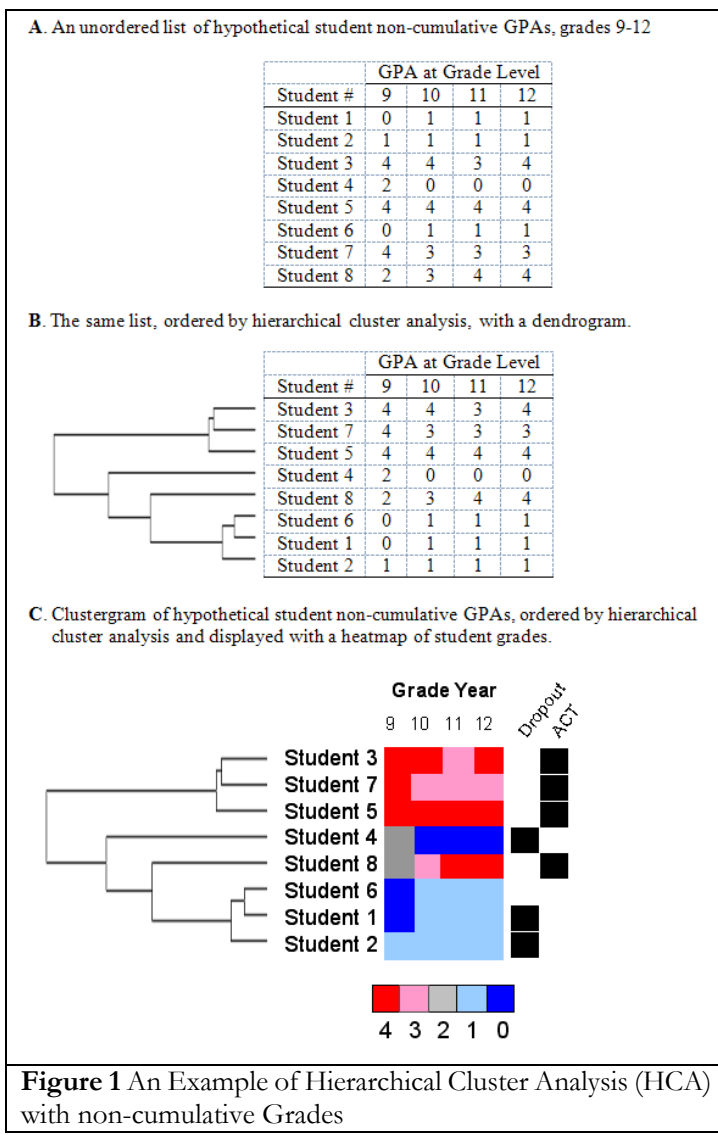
**A**. An unordered list of hypothetical student non-cumulative GPAs, grades 9-12

| | GPA at Grade Level | | | |
|---|---|---|---|---|
| Student # | 9 | 10 | 11 | 12 |
| Student 1 | 0 | 1 | 1 | 1 |
| Student 2 | 1 | 1 | 1 | 1 |
| Student 3 | 4 | 4 | 3 | 4 |
| Student 4 | 2 | 0 | 0 | 0 |
| Student 5 | 4 | 4 | 4 | 4 |
| Student 6 | 0 | 1 | 1 | 1 |
| Student 7 | 4 | 3 | 3 | 3 |
| Student 8 | 2 | 3 | 4 | 4 |

**B**. The same list, ordered by hierarchical cluster analysis, with a dendrogram.

| | GPA at Grade Level | | | |
|---|---|---|---|---|
| Student # | 9 | 10 | 11 | 12 |
| Student 3 | 4 | 4 | 3 | 4 |
| Student 7 | 4 | 3 | 3 | 3 |
| Student 5 | 4 | 4 | 4 | 4 |
| Student 4 | 2 | 0 | 0 | 0 |
| Student 8 | 2 | 3 | 4 | 4 |
| Student 6 | 0 | 1 | 1 | 1 |
| Student 1 | 0 | 1 | 1 | 1 |
| Student 2 | 1 | 1 | 1 | 1 |

**C**. Clustergram of hypothetical student non-cumulative GPAs, ordered by hierarchical cluster analysis and displayed with a heatmap of student grades.

Grade Year
9 10 11 12
Dropout
ACT

Student 3
Student 7
Student 5
Student 4
Student 8
Student 6
Student 1
Student 2

4 3 2 1 0

**Figure 1** An Example of Hierarchical Cluster Analysis (HCA) with non-cumulative Grades